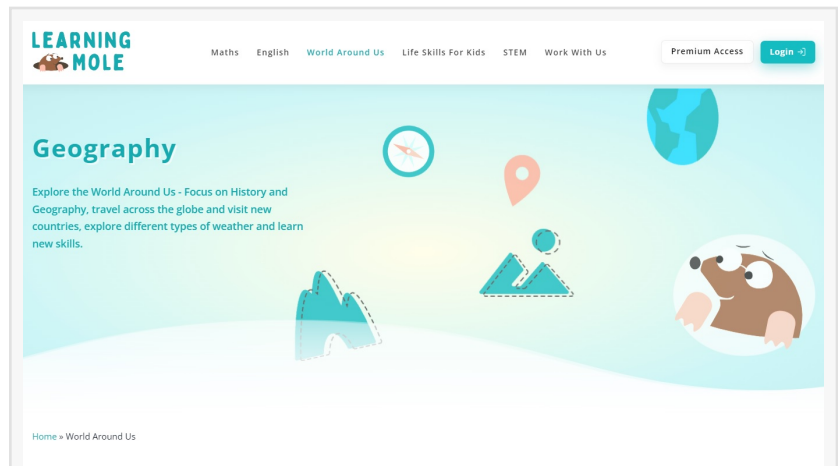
LEARNING MOLE

Maths English World Around Us Life Skills For Kids STEM Work With Us

Premium Access Login

Geography

Explore the World Around Us - Focus on History and Geography, travel across the globe and visit new countries, explore different types of weather and learn new skills.

Home » World Around Us